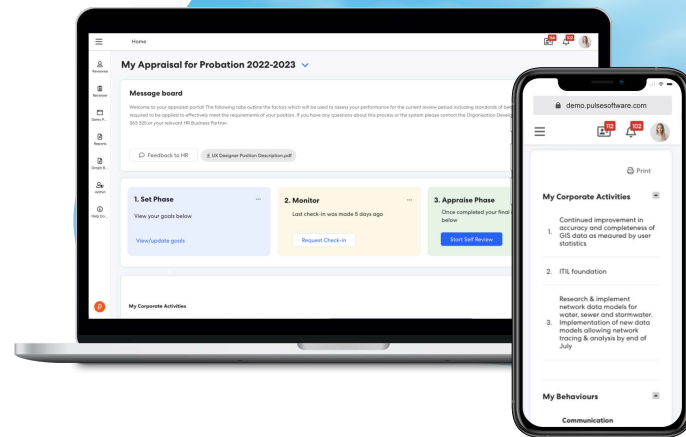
Home

Reviewee

Reviewer

Demo P...

Reports

Graph R...

Admin

Help Ce...

My Appraisal for Probation 2022-2023

Message board

Welcome to your appraisal portal! The following table outline the factors which will be used to assess your performance for the current review period including standards of beh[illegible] required to be applied to effectively meet the requirements of your position. If you have any questions about this process or the system please contact the Organisation Develo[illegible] 263 335 or your relevant HR Business Partner.

Feedback to HR

UX Designer Position Description.pdf

1. Set Phase

View your goals below

View/update goals

2. Monitor

Last check-in was made 5 days ago

Request Check-in

3. Appraise Phase

Once completed your final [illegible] below

Start Self Review

My Corporate Activities

demo.pulsesoftware.com

112

102

Print

My Corporate Activities

1. Continued improvement in accuracy and completeness of GIS data as measured by user statistics

2. ITIL foundation

3. Research & implement network data models for water, sewer and stormwater. Implementation of new data models allowing network tracing & analysis by end of July

My Behaviours

Communication